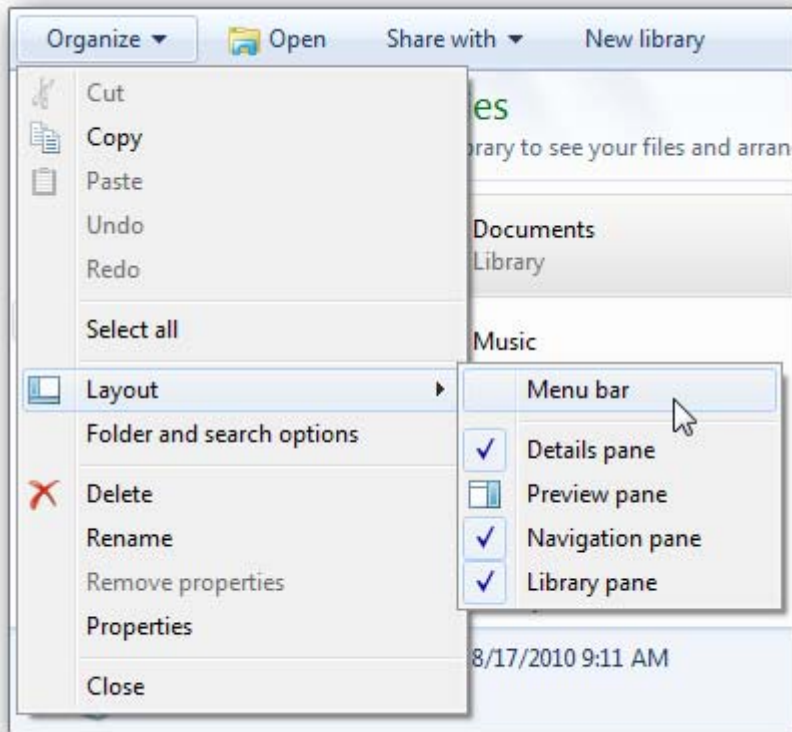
Organize ▾ Open Share with ▾ New library

Cut
Copy
Paste
Undo
Redo
Select all
Layout
Folder and search options
Delete
Rename
Remove properties
Properties
Close

es
brary to see your files and arran
Documents
Library
Music

Menu bar
Details pane
Preview pane
Navigation pane
Library pane

8/17/2010 9:11 AM